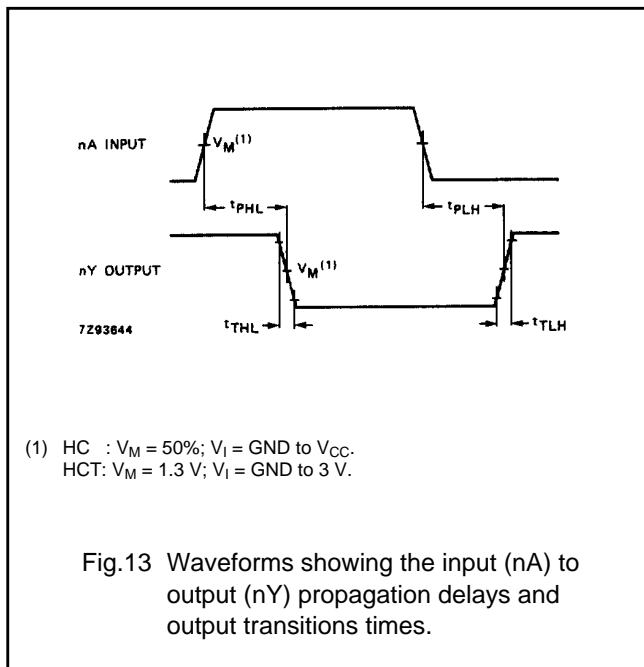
nA INPUT

$V_M^{(1)}$

$t_{PHL}$

$t_{PLH}$

nY OUTPUT

$V_M^{(1)}$

7Z93644

$t_{THL}$

$t_{TLH}$

(1) HC : $V_M$ = 50%; $V_I$ = GND to $V_{CC}$.
HCT: $V_M$ = 1.3 V; $V_I$ = GND to 3 V.

Fig.13 Waveforms showing the input (nA) to output (nY) propagation delays and output transitions times.